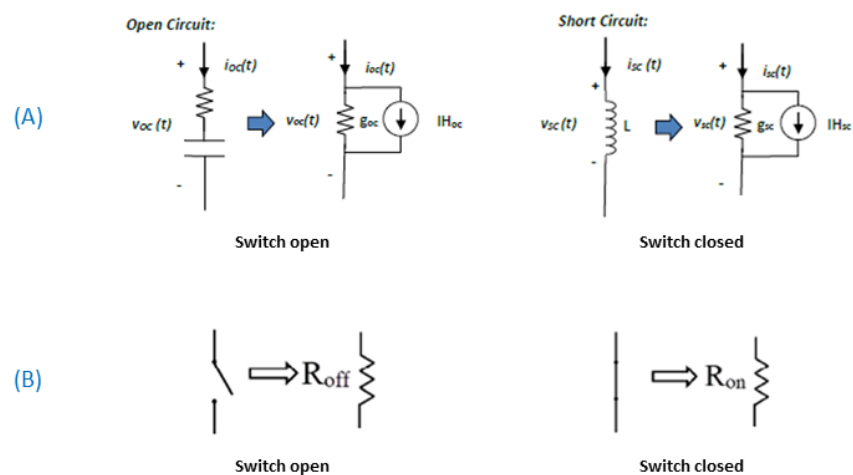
Open Circuit:

Short Circuit:

(A)

+ $i_{OC}(t)$

$v_{OC}(t)$

-

+ $i_{oc}(t)$

$v_{oc}(t)$ $g_{oc}$ $IH_{oc}$

-

$i_{SC}(t)$

+

$v_{SC}(t)$ L

-

+ $i_{sc}(t)$

$v_{sc}(t)$ $g_{sc}$ $IH_{sc}$

-

Switch open

Switch closed

(B)

$R_{off}$

$R_{on}$

Switch open

Switch closed